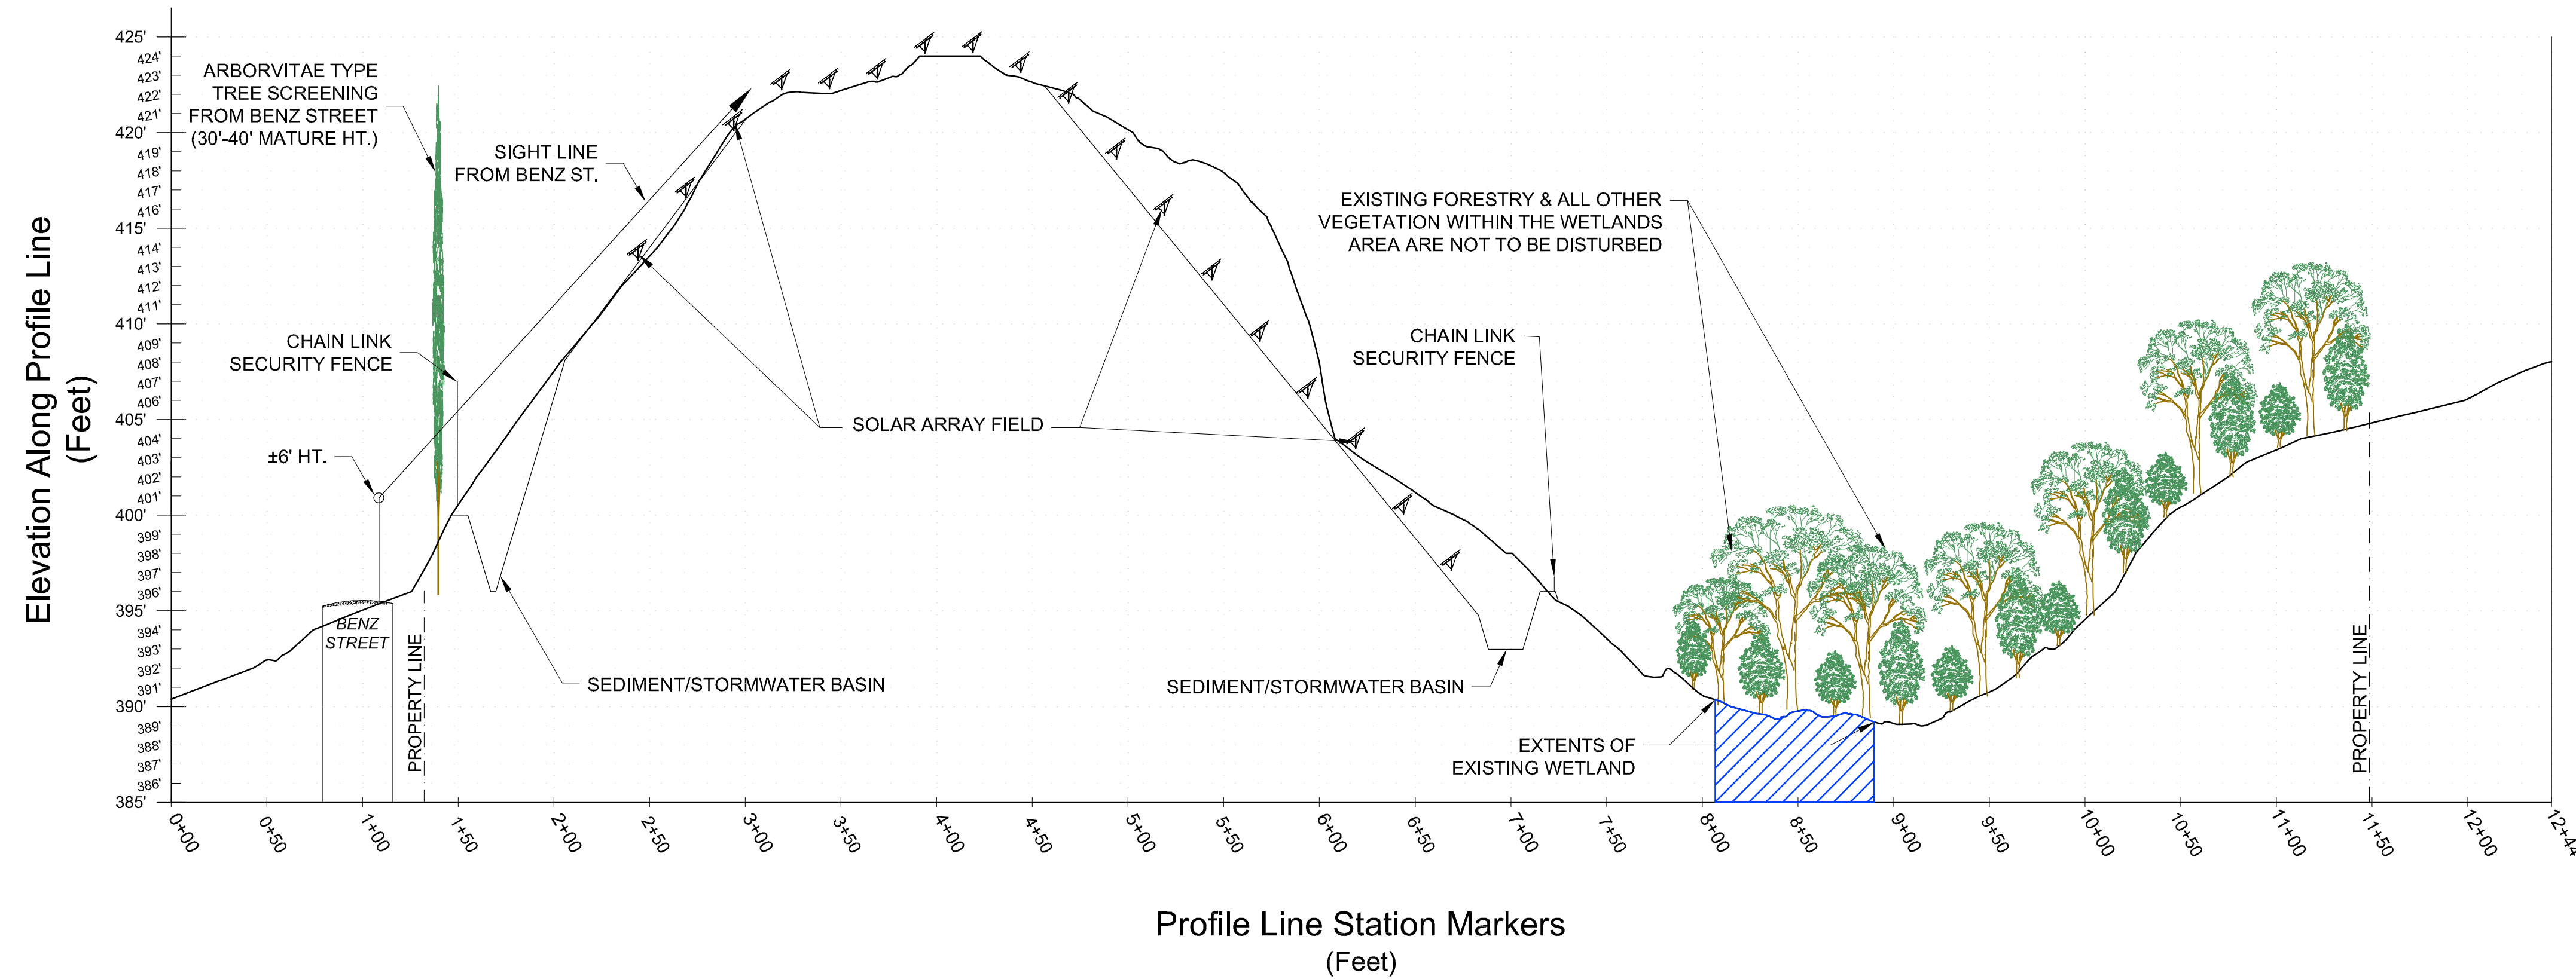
Elevation Along Profile Line
(Feet)

425'
424'
423'
422'
421'
420'
419'
418'
417'
416'
415'
414'
413'
412'
411'
410'
409'
408'
407'
406'
405'
404'
403'
402'
401'
400'
399'
398'
397'
396'
395'
394'
393'
392'
391'
390'
389'
388'
387'
386'
385'

ARBORVITAE TYPE
TREE SCREENING
FROM BENZ STREET
(30'-40' MATURE HT.)

SIGHT LINE
FROM BENZ ST.

EXISTING FORESTRY & ALL OTHER
VEGETATION WITHIN THE WETLANDS
AREA ARE NOT TO BE DISTURBED

CHAIN LINK
SECURITY FENCE

CHAIN LINK
SECURITY FENCE

SOLAR ARRAY FIELD

±6' HT.

BENZ
STREET

PROPERTY LINE

SEDIMENT/STORMWATER BASIN

SEDIMENT/STORMWATER BASIN

EXTENTS OF
EXISTING WETLAND

PROPERTY LINE

0+00
0+50
1+00
1+50
2+00
2+50
3+00
3+50
4+00
4+50
5+00
5+50
6+00
6+50
7+00
7+50
8+00
8+50
9+00
9+50
10+00
10+50
11+00
11+50
12+00
12+4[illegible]

Profile Line Station Markers
(Feet)